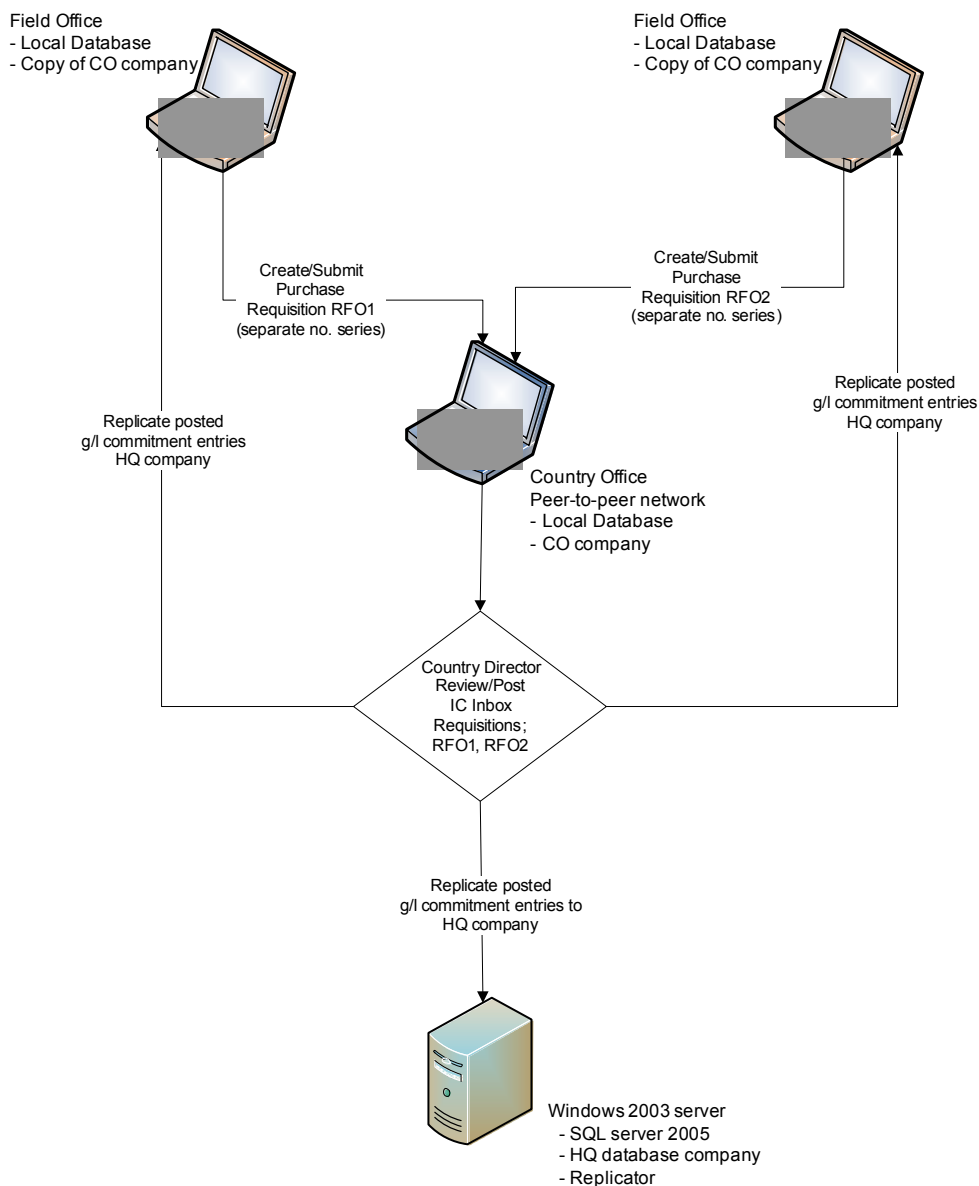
Field Office
- Local Database
- Copy of CO company

Field Office
- Local Database
- Copy of CO company

Create/Submit Purchase Requisition RFO1 (separate no. series)

Create/Submit Purchase Requisition RFO2 (separate no. series)

Replicate posted g/l commitment entries HQ company

Replicate posted g/l commitment entries HQ company

Country Office
Peer-to-peer network
- Local Database
- CO company

Country Director Review/Post IC Inbox Requisitions; RFO1, RFO2

Replicate posted g/l commitment entries to HQ company

Windows 2003 server
- SQL server 2005
- HQ database company
- Replicator